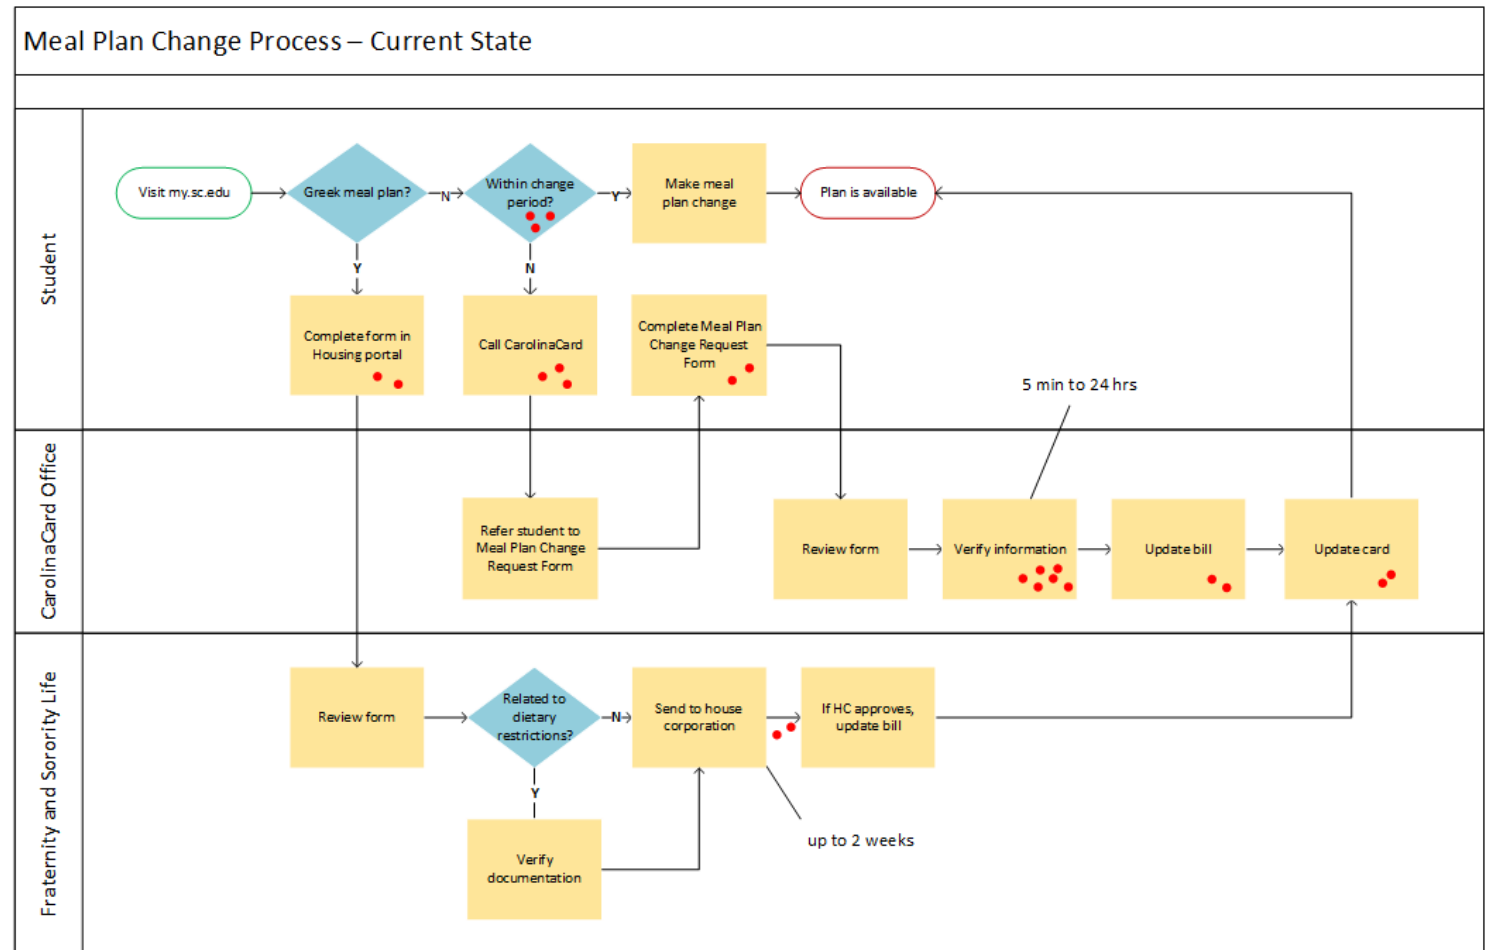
Meal Plan Change Process – Current State

Student

Visit my.sc.edu

Greek meal plan?

N

Within change period?

Y

Make meal plan change

Plan is available

Y

N

Complete form in Housing portal

Call CarolinaCard

Complete Meal Plan Change Request Form

5 min to 24 hrs

CarolinaCard Office

Refer student to Meal Plan Change Request Form

Review form

Verify information

Update bill

Update card

Fraternity and Sorority Life

Review form

Related to dietary restrictions?

N

Send to house corporation

If HC approves, update bill

Y

Verify documentation

up to 2 weeks